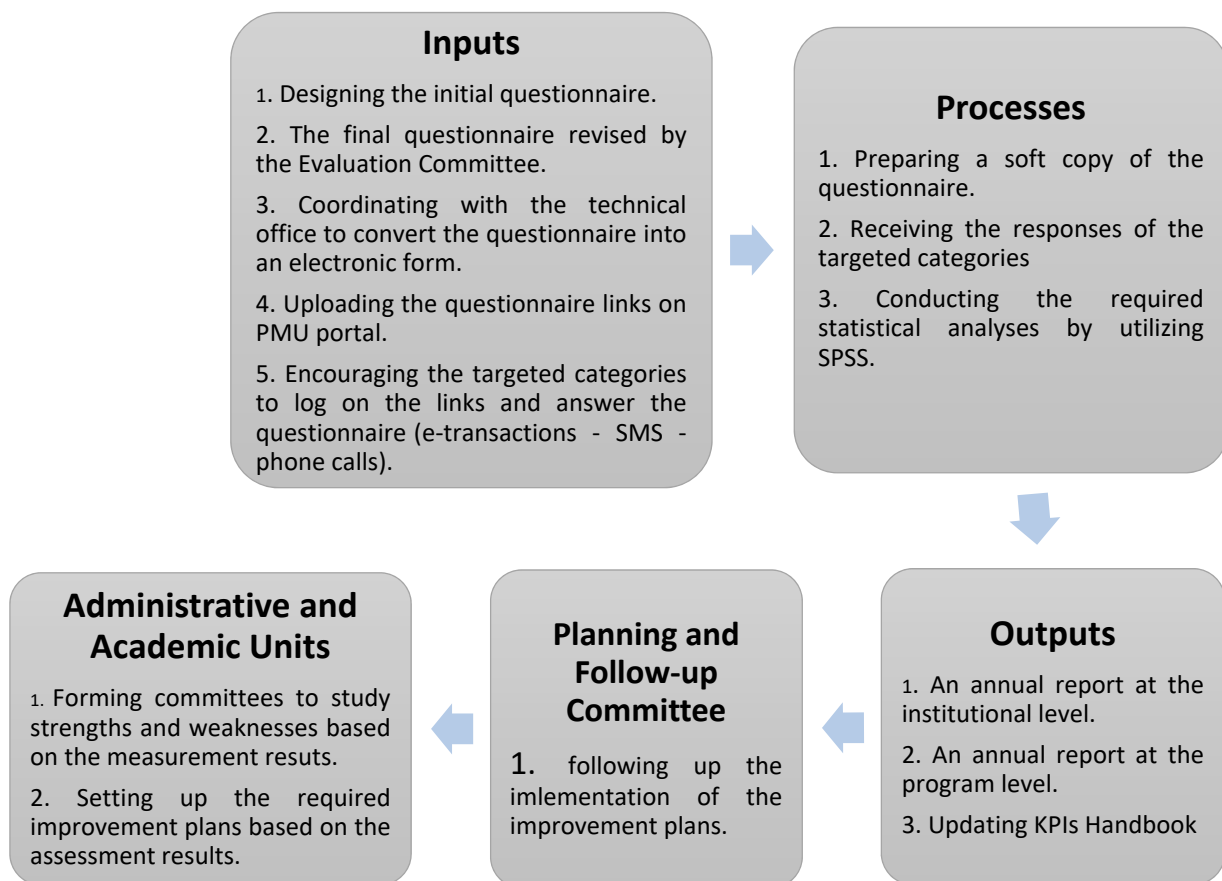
**Inputs**

1. Designing the initial questionnaire.

2. The final questionnaire revised by the Evaluation Committee.

3. Coordinating with the technical office to convert the questionnaire into an electronic form.

4. Uploading the questionnaire links on PMU portal.

5. Encouraging the targeted categories to log on the links and answer the questionnaire (e-transactions - SMS - phone calls).

**Processes**

1. Preparing a soft copy of the questionnaire.

2. Receiving the responses of the targeted categories

3. Conducting the required statistical analyses by utilizing SPSS.

**Outputs**

1. An annual report at the institutional level.

2. An annual report at the program level.

3. Updating KPIs Handbook

**Planning and Follow-up Committee**

1. following up the imlementation of the improvement plans.

**Administrative and Academic Units**

1. Forming committees to study strengths and weaknesses based on the measurement resuts.

2. Setting up the required improvement plans based on the assessment results.